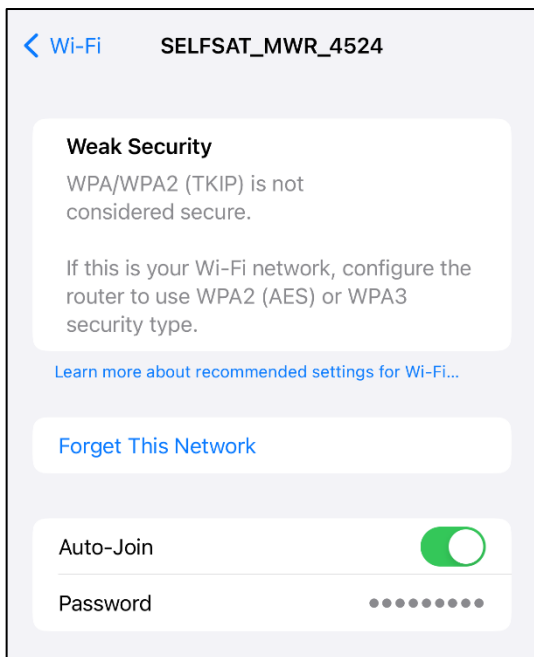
< Wi-Fi SELFSAT_MWR_4524

Weak Security
WPA/WPA2 (TKIP) is not considered secure.

If this is your Wi-Fi network, configure the router to use WPA2 (AES) or WPA3 security type.

Learn more about recommended settings for Wi-Fi...

Forget This Network

Auto-Join

Password ●●●●●●●●●